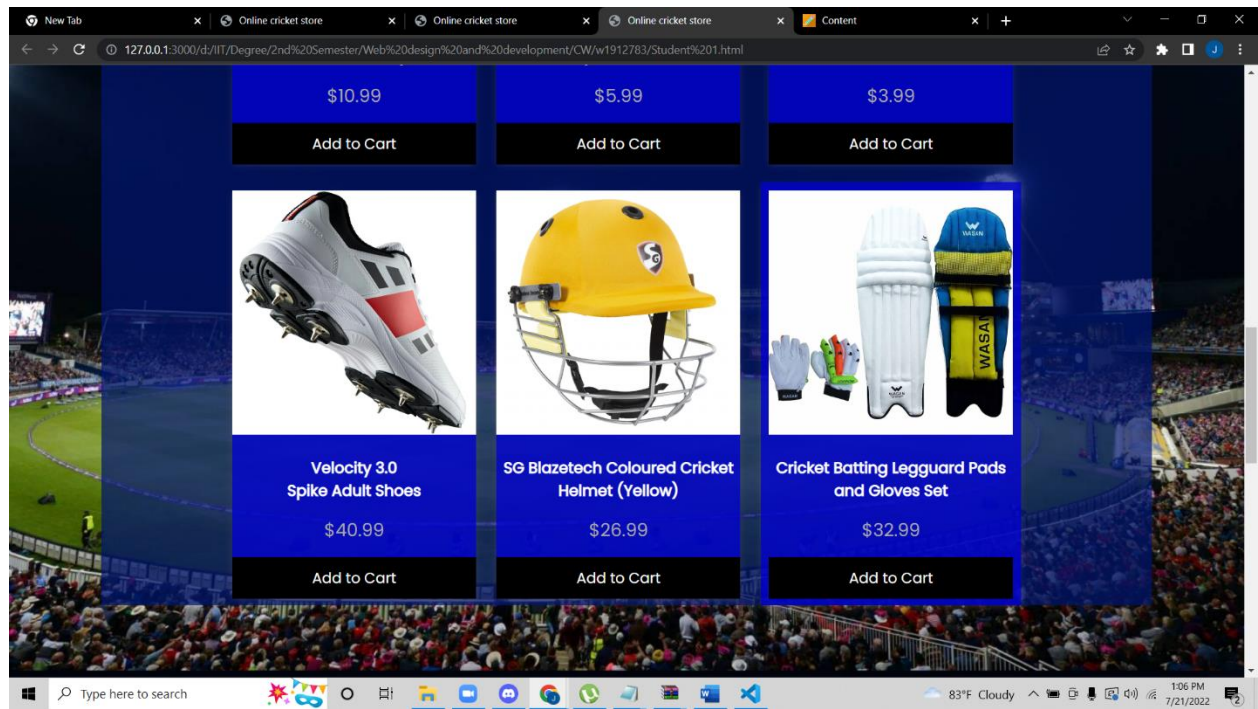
New Tab
Online cricket store
Online cricket store
Online cricket store
Content

127.0.0.1:3000/d:/IIT/Degree/2nd%20Semester/Web%20design%20and%20development/CW/w1912783/Student%201.html

$10.99
Add to Cart

$5.99
Add to Cart

$3.99
Add to Cart

Velocity 3.0
Spike Adult Shoes
$40.99
Add to Cart

SG Blazetech Coloured Cricket Helmet (Yellow)
$26.99
Add to Cart

Cricket Batting Legguard Pads and Gloves Set
$32.99
Add to Cart

Type here to search
83°F Cloudy
1:06 PM
7/21/2022